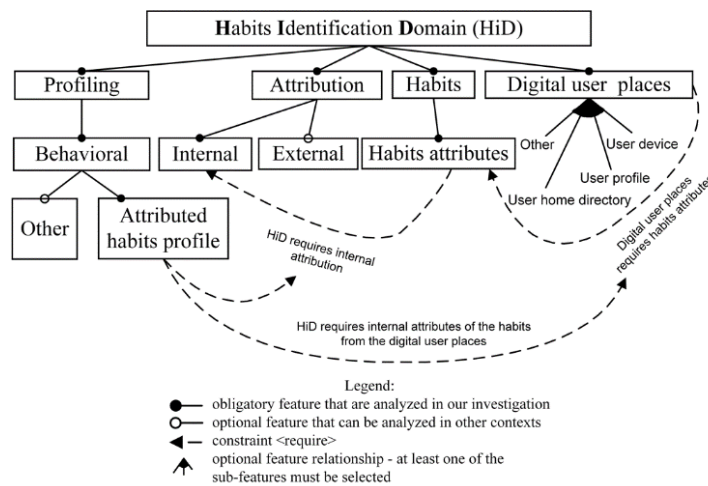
Habits Identification Domain (HiD)

Profiling

Attribution

Habits

Digital user places

Behavioral

Internal

External

Habits attributes

Other

User device

User profile

User home directory

Other

Attributed habits profile

HiD requires internal attribution

Digital user places requires habits attributes

HiD requires internal attributes of the habits from the digital user places

Legend:
obligatory feature that are analyzed in our investigation
optional feature that can be analyzed in other contexts
constraint <require>
optional feature relationship - at least one of the sub-features must be selected